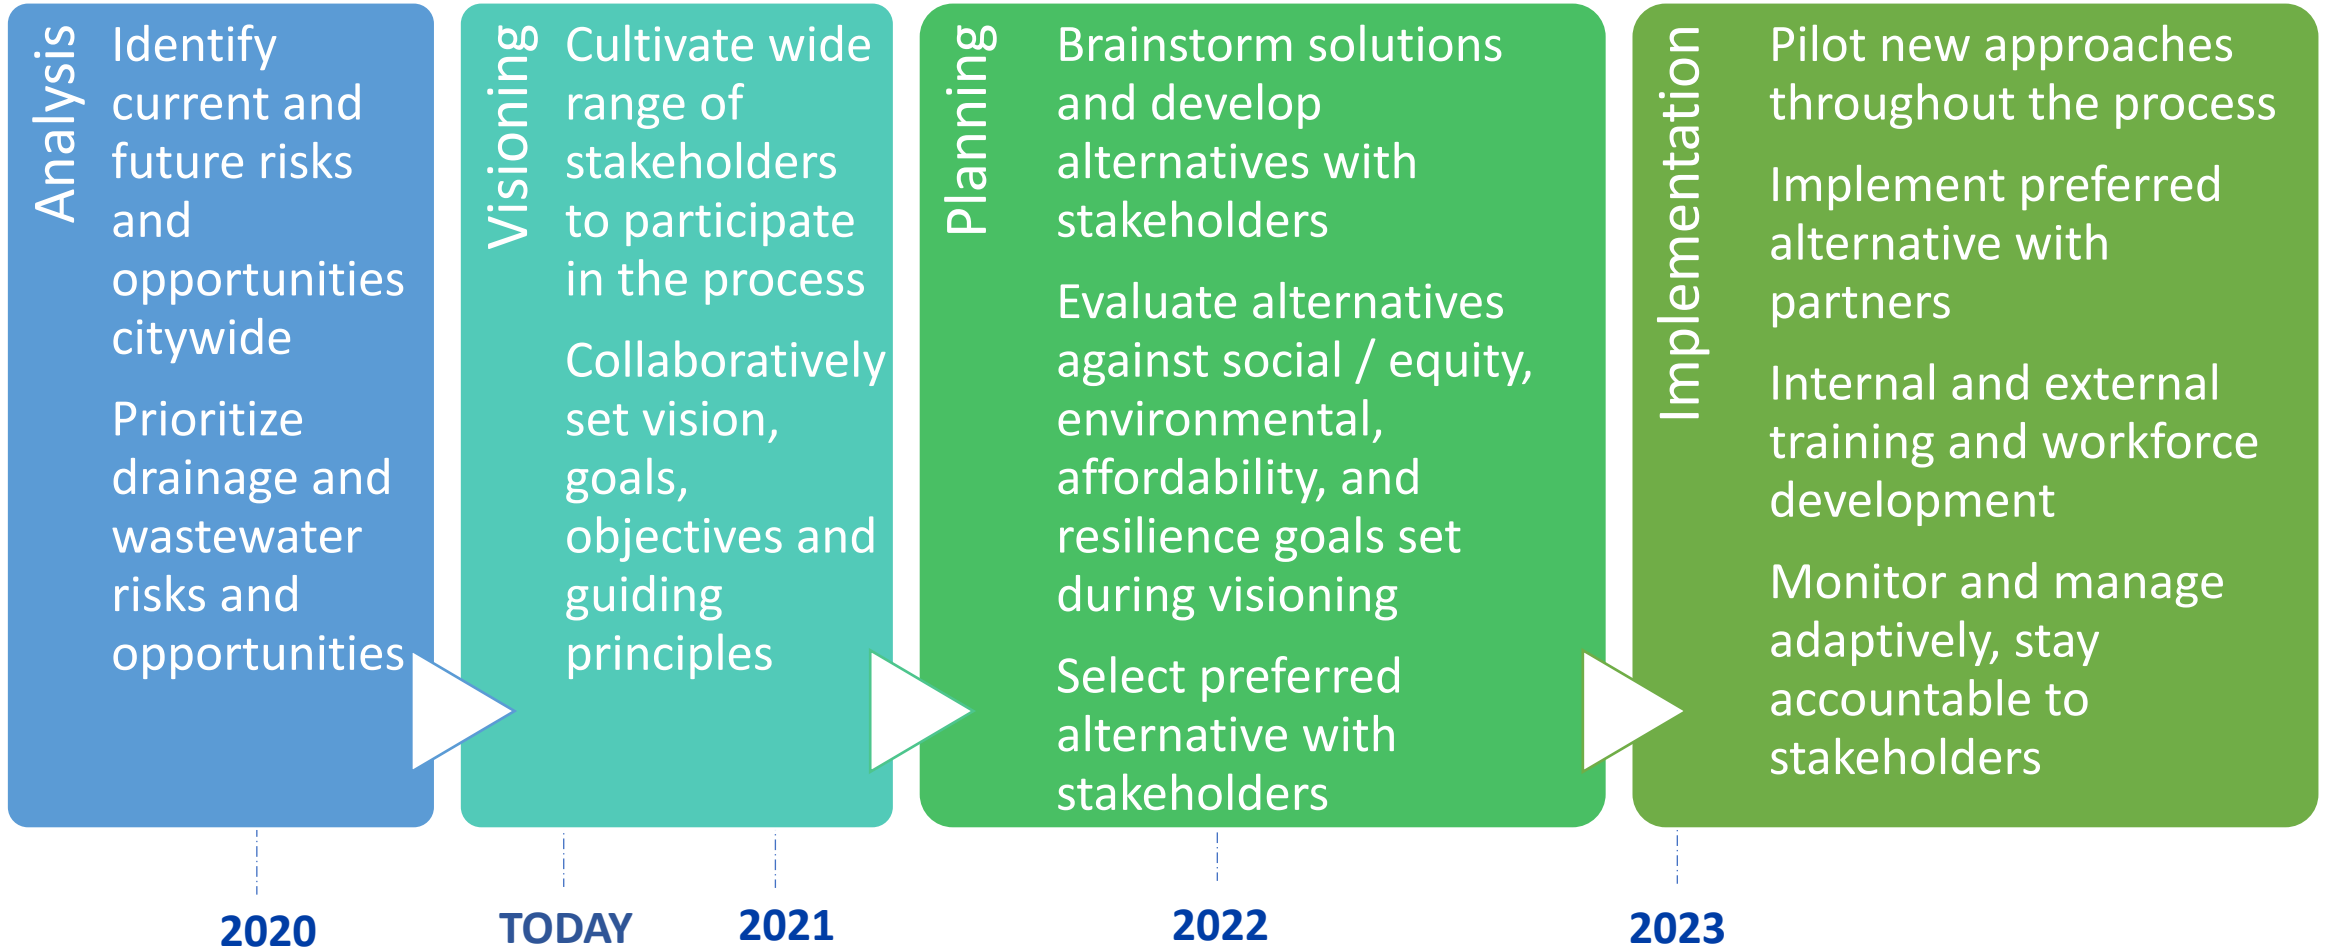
Analysis

Identify current and future risks and opportunities citywide

Prioritize drainage and wastewater risks and opportunities

Visioning

Cultivate wide range of stakeholders to participate in the process

Collaboratively set vision, goals, objectives and guiding principles

Planning

Brainstorm solutions and develop alternatives with stakeholders

Evaluate alternatives against social / equity, environmental, affordability, and resilience goals set during visioning

Select preferred alternative with stakeholders

Implementation

Pilot new approaches throughout the process

Implement preferred alternative with partners

Internal and external training and workforce development

Monitor and manage adaptively, stay accountable to stakeholders

2020

TODAY

2021

2022

2023